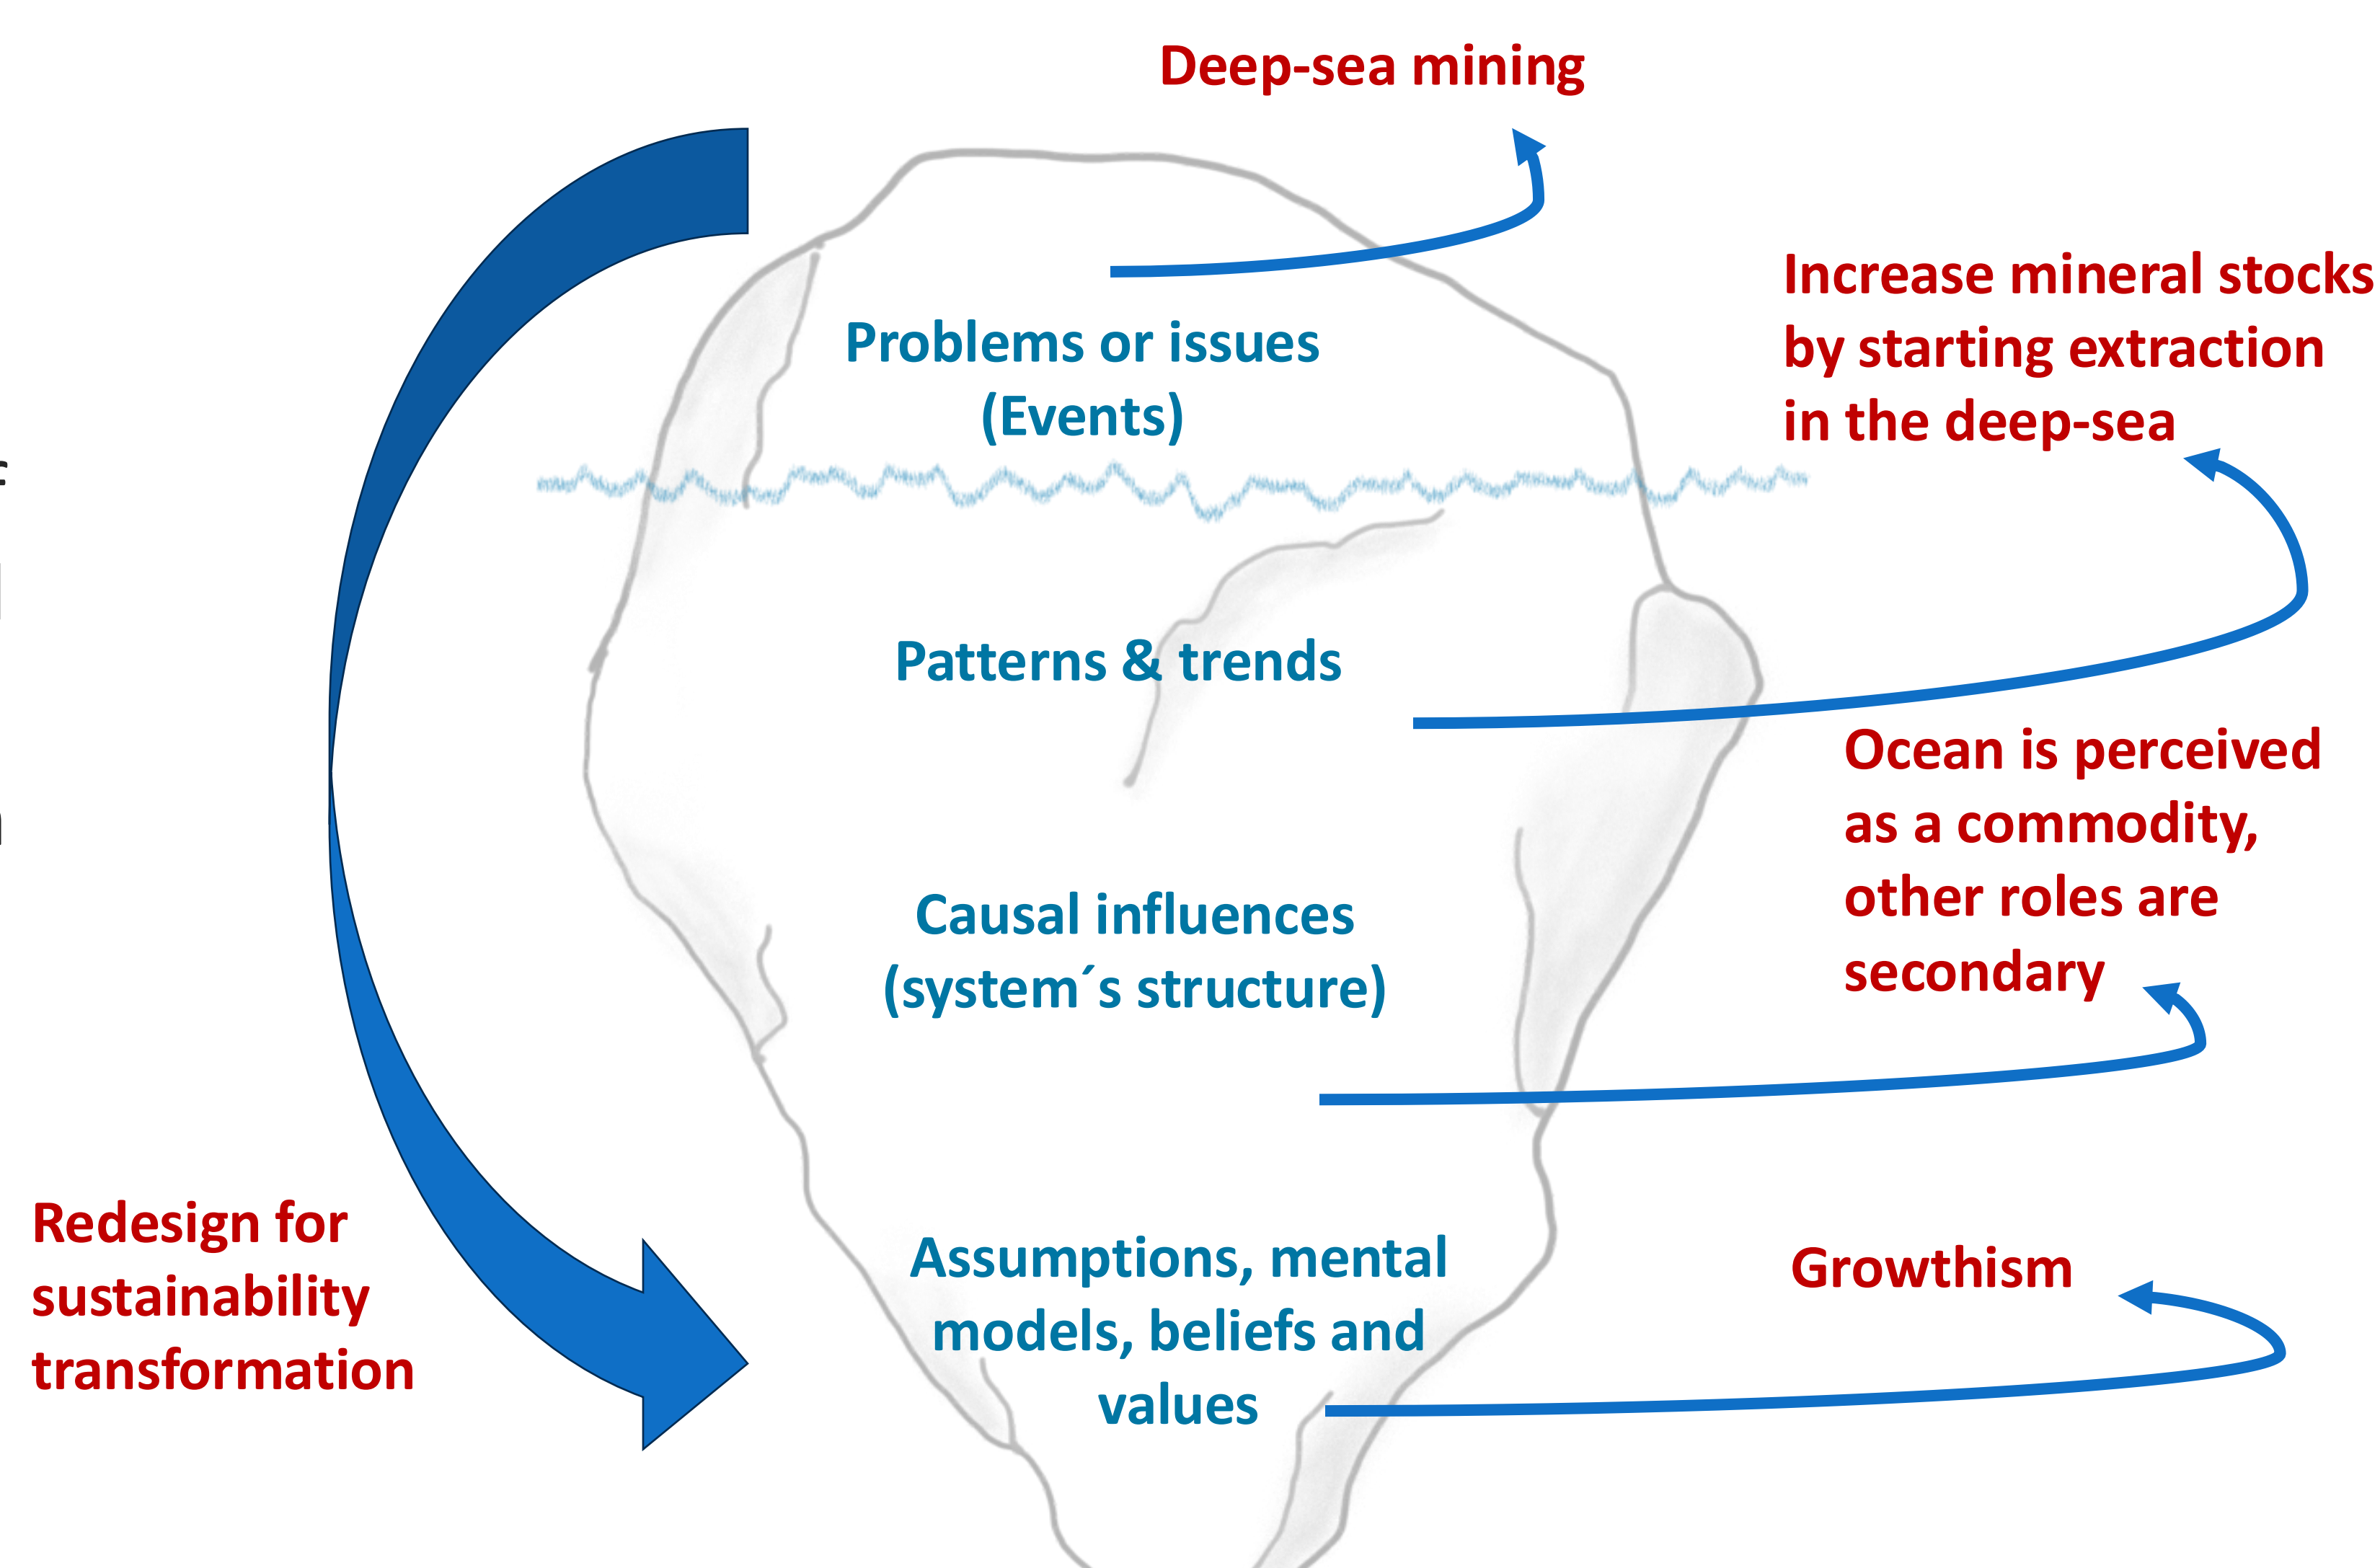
Deep-sea mining

Problems or issues (Events)

Increase mineral stocks by starting extraction in the deep-sea

Patterns & trends

Ocean is perceived as a commodity, other roles are secondary

Causal influences (system´s structure)

Redesign for sustainability transformation

Assumptions, mental models, beliefs and values

Growthism